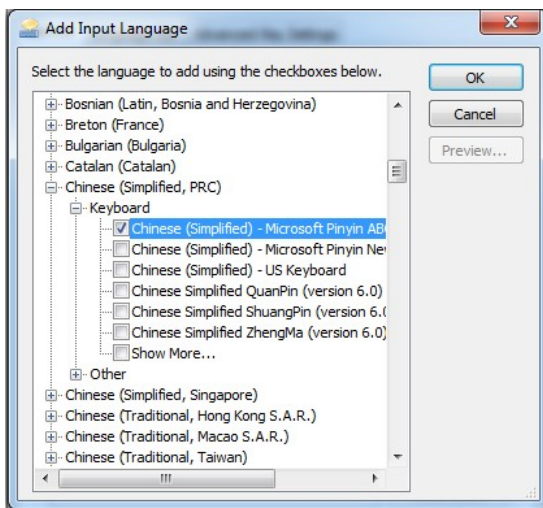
Add Input Language

Select the language to add using the checkboxes below.

OK

Cancel

Preview...

Bosnian (Latin, Bosnia and Herzegovina)
Breton (France)
Bulgarian (Bulgaria)
Catalan (Catalan)
Chinese (Simplified, PRC)
Keyboard
Chinese (Simplified) - Microsoft Pinyin AB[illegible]
Chinese (Simplified) - Microsoft Pinyin Ne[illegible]
Chinese (Simplified) - US Keyboard
Chinese Simplified QuanPin (version 6.0)
Chinese Simplified ShuangPin (version 6.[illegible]
Chinese Simplified ZhengMa (version 6.0)
Show More...
Other
Chinese (Simplified, Singapore)
Chinese (Traditional, Hong Kong S.A.R.)
Chinese (Traditional, Macao S.A.R.)
Chinese (Traditional, Taiwan)